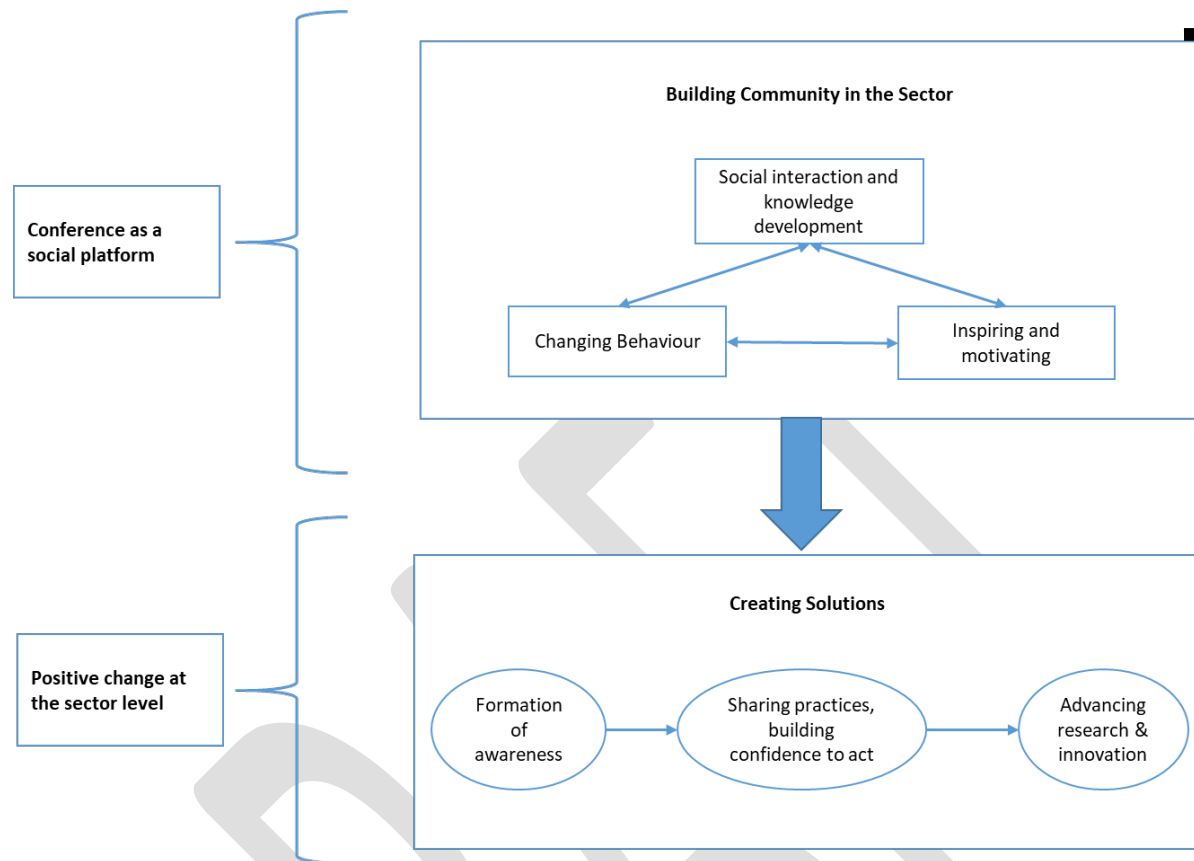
Conference as a social platform

Building Community in the Sector

Social interaction and knowledge development

Changing Behaviour

Inspiring and motivating

Positive change at the sector level

Creating Solutions

Formation of awareness

Sharing practices, building confidence to act

Advancing research & innovation